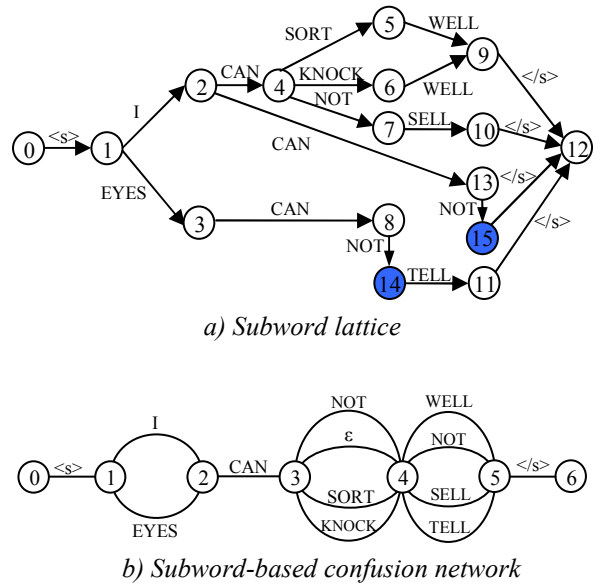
0 <s> 1 I EYES 2 CAN 4 SORT 5 WELL 9 KNOCK 6 WELL NOT 7 SELL 10 </s> 12 </s> CAN 13 </s> NOT 15 </s> 3 CAN 8 NOT 14 TELL 11 </s>

a) Subword lattice

0 <s> 1 I EYES 2 CAN 3 NOT ε SORT KNOCK 4 WELL NOT SELL TELL 5 </s> 6

b) Subword-based confusion network